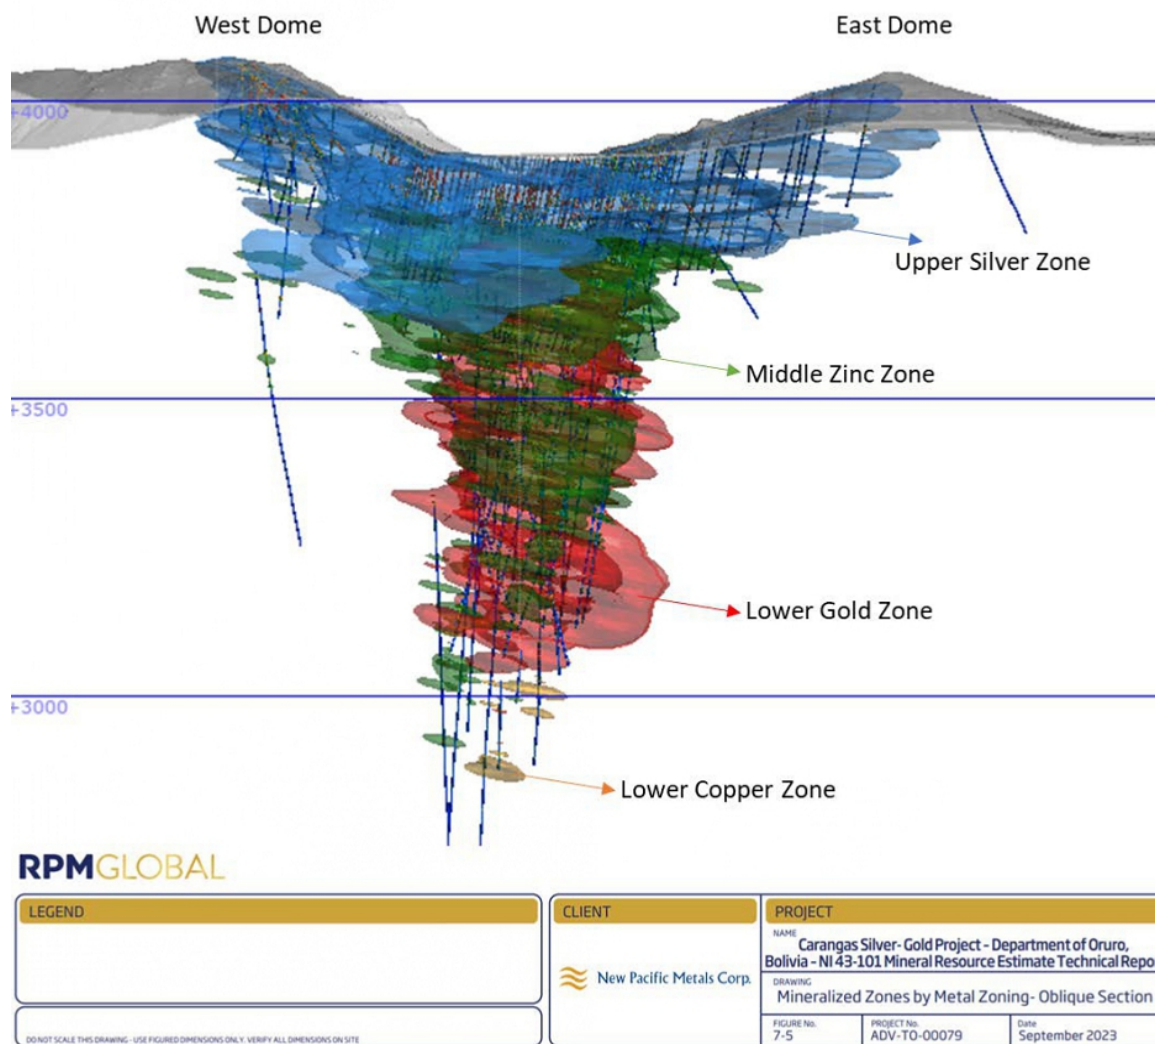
West Dome

East Dome

4000

Upper Silver Zone

Middle Zinc Zone

3500

Lower Gold Zone

3000

Lower Copper Zone

RPMGLOBAL

LEGEND

DO NOT SCALE THIS DRAWING - USE FIGURED DIMENSIONS ONLY. VERIFY ALL DIMENSIONS ON SITE

CLIENT

New Pacific Metals Corp.

PROJECT

NAME
Carangas Silver-Gold Project - Department of Oruro, Bolivia - NI 43-101 Mineral Resource Estimate Technical Repo

DRAWING
Mineralized Zones by Metal Zoning- Oblique Section

FIGURE No.
7-5

PROJECT No.
ADV-TO-00079

Date
September 2023